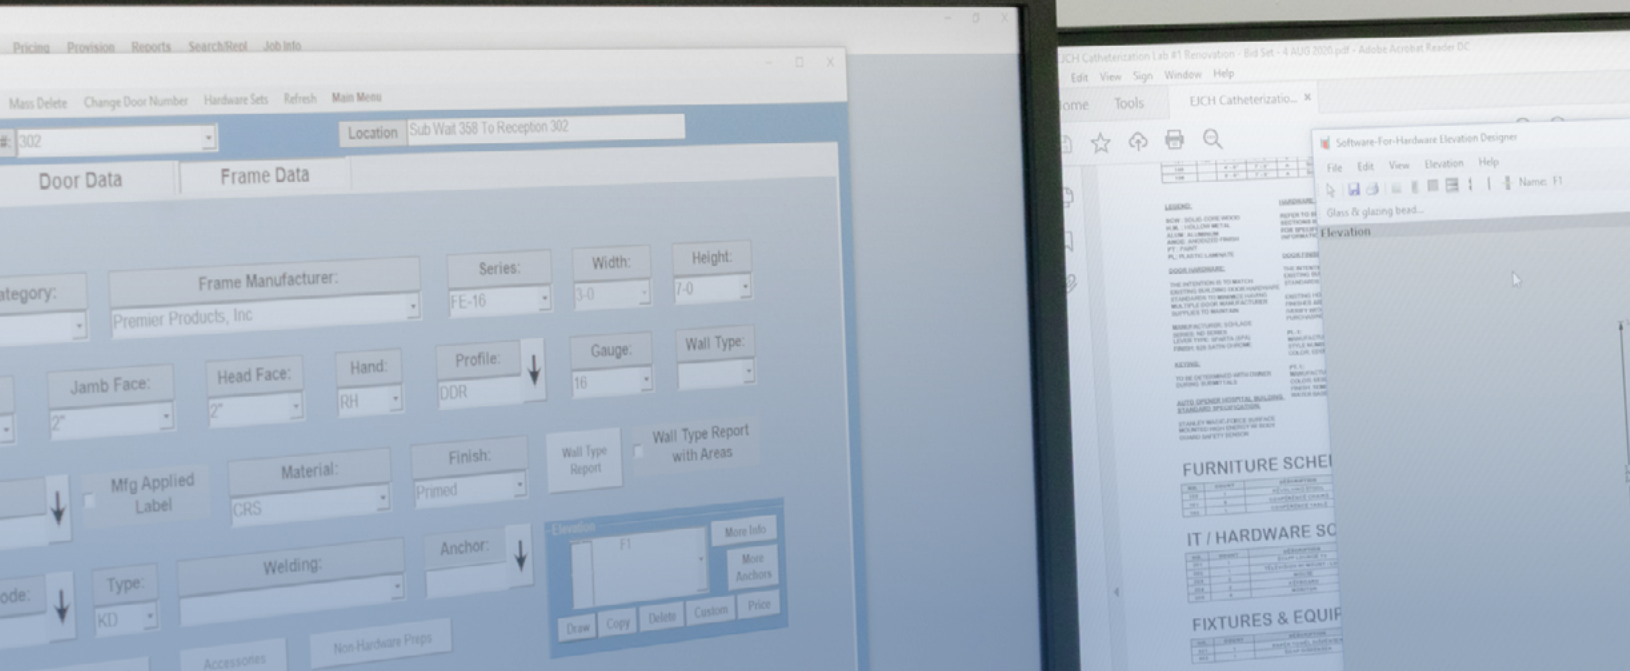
Pricing Provision Reports Search/Repl Job Info

Mass Delete Change Door Number Hardware Sets Refresh Main Menu

#: 302

Location Sub Wait 358 To Reception 302

Door Data

Frame Data

ategory:

Frame Manufacturer:

Premier Products, Inc

Series:

FE-16

Width:

3-0

Height:

7-0

Jamb Face:

2"

Head Face:

2"

Hand:

RH

Profile:

DDR

Gauge:

16

Wall Type:

Mfg Applied Label

Material:

CRS

Finish:

Primed

Wall Type Report

Wall Type Report with Areas

ode:

Type:

KD

Welding:

Anchor:

Elevation

F1

More Info

More Anchors

Draw Copy Delete Custom Price

Accessories

Non Hardware Preps

EJCH Catheterization Lab #1 Renovation - Bid Set - 4 AUG 2020.pdf - Adobe Acrobat Reader DC

Edit View Sign Window Help

ome Tools EJCH Catheterizatio... ×

Software-For-Hardware Elevation Designer

File Edit View Elevation Help

Name: F1

Glass & glazing bead...

Elevation

LEGEND:

HARDWARE:

DOOR HARDWARE:

FURNITURE SCHE

IT / HARDWARE SC

FIXTURES & EQUIP